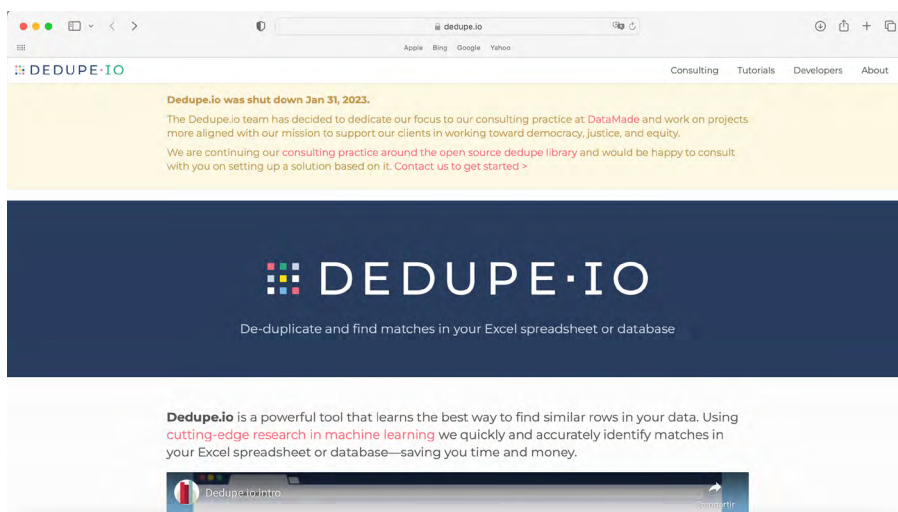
dedupe.io

Apple Bing Google Yahoo

DEDUPE·IO

Consulting Tutorials Developers About

Dedupe.io was shut down Jan 31, 2023.

The Dedupe.io team has decided to dedicate our focus to our consulting practice at DataMade and work on projects more aligned with our mission to support our clients in working toward democracy, justice, and equity.

We are continuing our consulting practice around the open source dedupe library and would be happy to consult with you on setting up a solution based on it. Contact us to get started >

DEDUPE·IO

De-duplicate and find matches in your Excel spreadsheet or database

Dedupe.io is a powerful tool that learns the best way to find similar rows in your data. Using cutting-edge research in machine learning we quickly and accurately identify matches in your Excel spreadsheet or database—saving you time and money.

Dedupe.io intro

Compartir